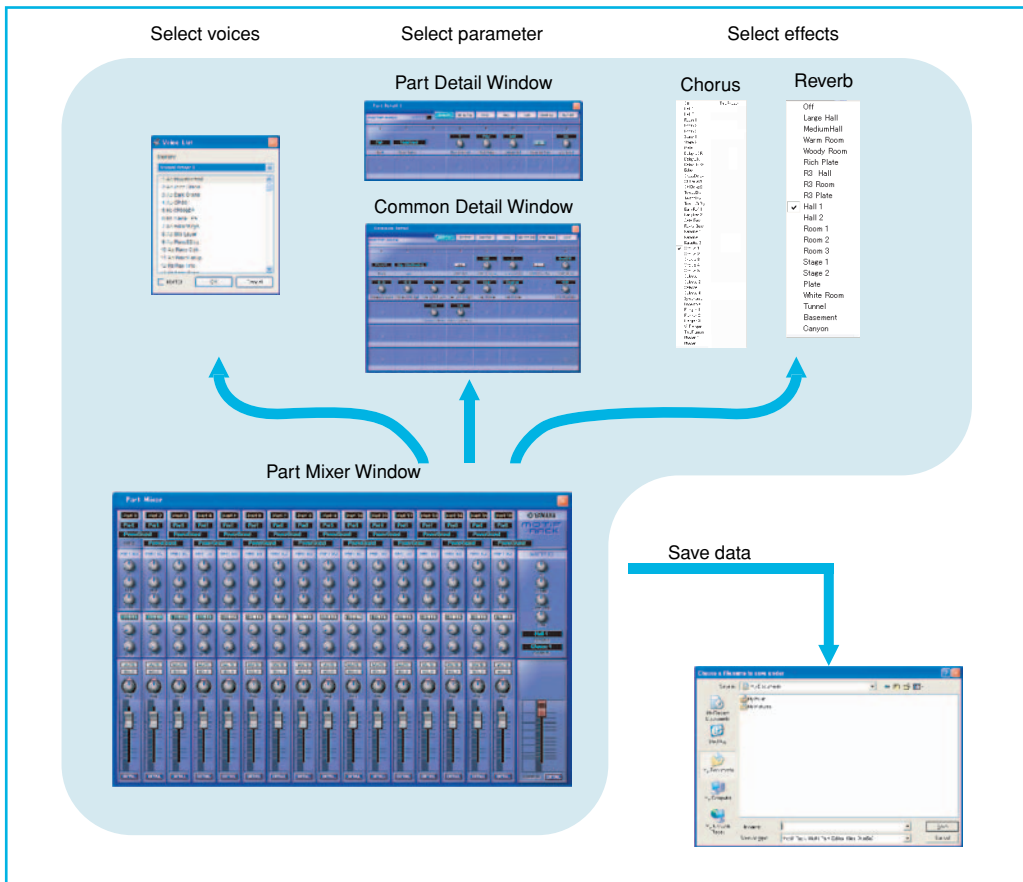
Select voices

Select parameter

Select effects

Part Detail Window

Common Detail Window

Chorus

Reverb

Off
Large Hall
MediumHall
Warm Room
Woody Room
Rich Plate
R3 Hall
R3 Room
R3 Plate
Hall 1
Hall 2
Room 1
Room 2
Room 3
Stage 1
Stage 2
Plate
White Room
Tunnel
Basement
Canyon

Part Mixer Window

Part Mixer

Save data